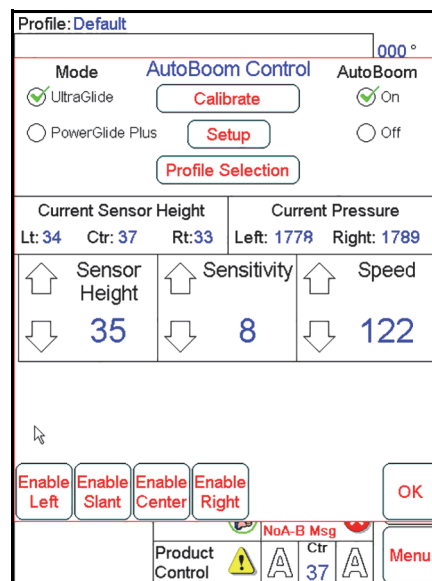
Profile: Default

000 °

Mode

AutoBoom Control

AutoBoom

UltraGlide

Calibrate

On

PowerGlide Plus

Setup

Off

Profile Selection

| Current Sensor Height | Current Pressure |
|---|---|
| Lt: 34 Ctr: 37 Rt: 33 | Left: 1778 Right: 1789 |

| Sensor Height | Sensitivity | Speed |
|---|---|---|
| 35 | 8 | 122 |

Enable Left

Enable Slant

Enable Center

Enable Right

OK

NoA-B Msg

Product Control

A

Ctr 37

A

Menu